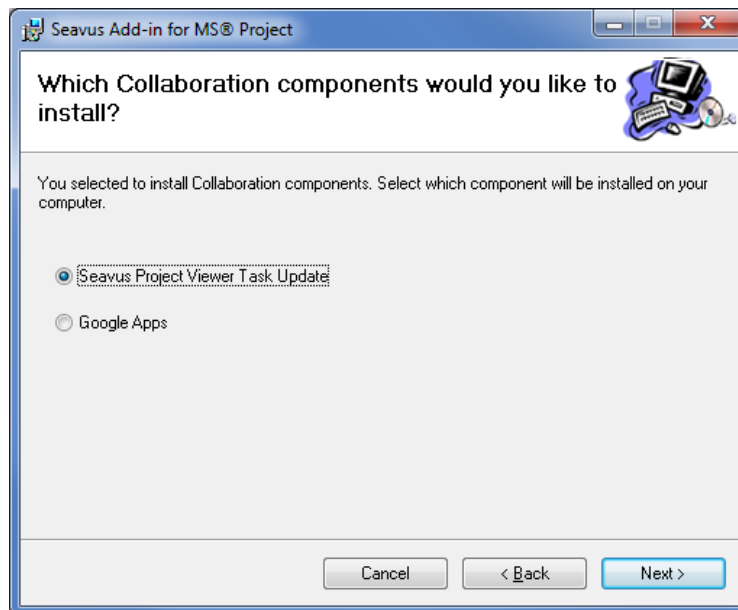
Seavus Add-in for MS® Project

Which Collaboration components would you like to install?

You selected to install Collaboration components. Select which component will be installed on your computer.

Seavus Project Viewer Task Update

Google Apps

Cancel

< Back

Next >